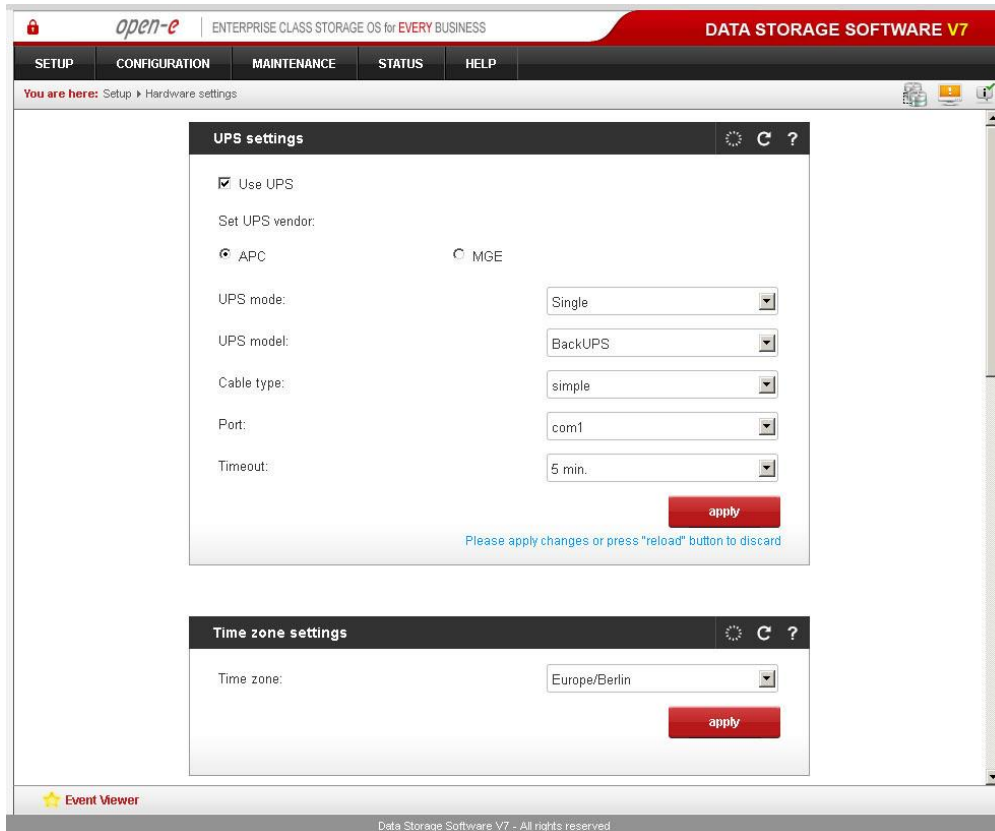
open-e | ENTERPRISE CLASS STORAGE OS for EVERY BUSINESS

DATA STORAGE SOFTWARE V7

SETUP CONFIGURATION MAINTENANCE STATUS HELP

You are here: Setup ▸ Hardware settings

UPS settings

C ?

☑ Use UPS

Set UPS vendor:

◉ APC ○ MGE

UPS mode: Single

UPS model: BackUPS

Cable type: simple

Port: com1

Timeout: 5 min.

apply

Please apply changes or press "reload" button to discard

Time zone settings

C ?

Time zone: Europe/Berlin

apply

Event Viewer

Data Storage Software V7 - All rights reserved